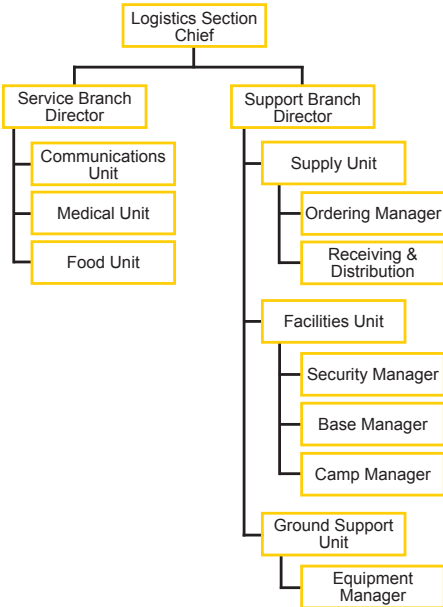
Logistics Section Chief

Service Branch Director

Communications Unit

Medical Unit

Food Unit

Support Branch Director

Supply Unit

Ordering Manager

Receiving & Distribution

Facilities Unit

Security Manager

Base Manager

Camp Manager

Ground Support Unit

Equipment Manager